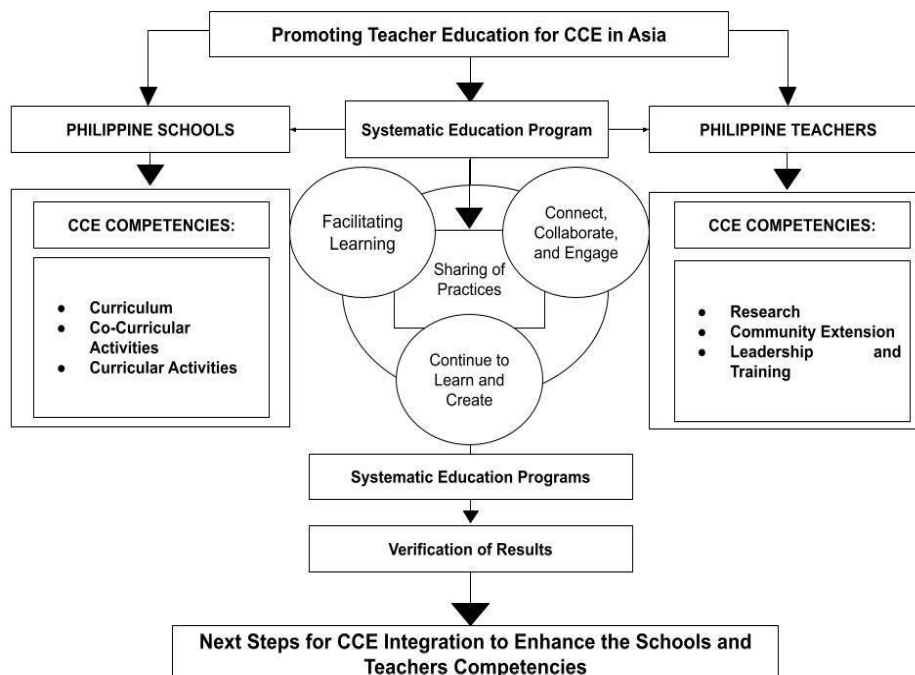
Promoting Teacher Education for CCE in Asia

PHILIPPINE SCHOOLS

Systematic Education Program

PHILIPPINE TEACHERS

CCE COMPETENCIES:

- Curriculum
- Co-Curricular Activities
- Curricular Activities

Facilitating Learning

Connect, Collaborate, and Engage

Sharing of Practices

Continue to Learn and Create

CCE COMPETENCIES:

- Research
- Community Extension
- Leadership and Training

Systematic Education Programs

Verification of Results

Next Steps for CCE Integration to Enhance the Schools and Teachers Competencies